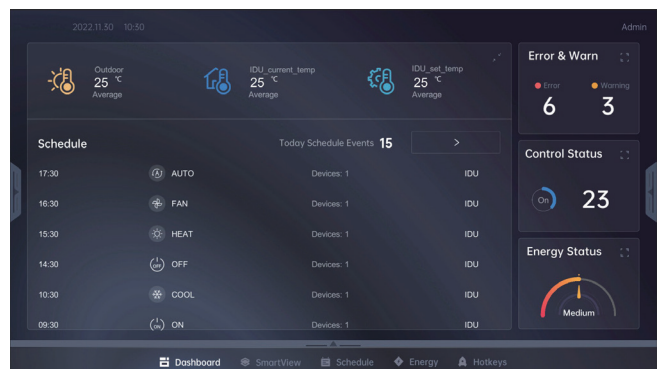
2022.11.30 10:30

Admin

Outdoor
25 ℃
Average

IDU_current_temp
25 ℃
Average

IDU_set_temp
25 ℃
Average

Error & Warn

Error 6
Warning 3

Schedule

Today Schedule Events 15

>

| 17:30 | AUTO | Devices: 1 | IDU |
|---|---|---|---|
| 16:30 | FAN | Devices: 1 | IDU |
| 15:30 | HEAT | Devices: 1 | IDU |
| 14:30 | OFF | Devices: 1 | IDU |
| 10:30 | COOL | Devices: 1 | IDU |
| 09:30 | ON | Devices: 1 | IDU |

Control Status

On 23

Energy Status

Medium

Dashboard SmartView Schedule Energy Hotkeys